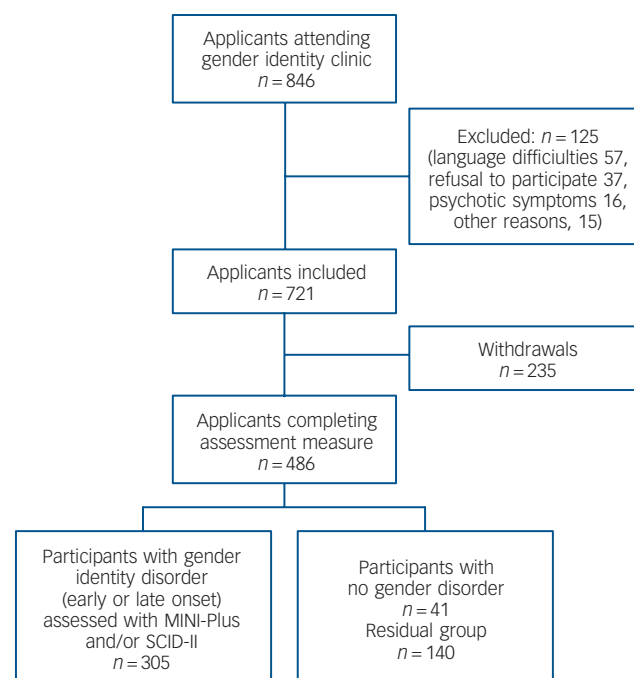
Applicants attending gender identity clinic
$n = 846$

Excluded: $n = 125$ (language difficiulties 57, refusal to participate 37, psychotic symptoms 16, other reasons, 15)

Applicants included
$n = 721$

Withdrawals
$n = 235$

Applicants completing assessment measure
$n = 486$

Participants with gender identity disorder (early or late onset) assessed with MINI-Plus and/or SCID-II
$n = 305$

Participants with no gender disorder
$n = 41$
Residual group
$n = 140$